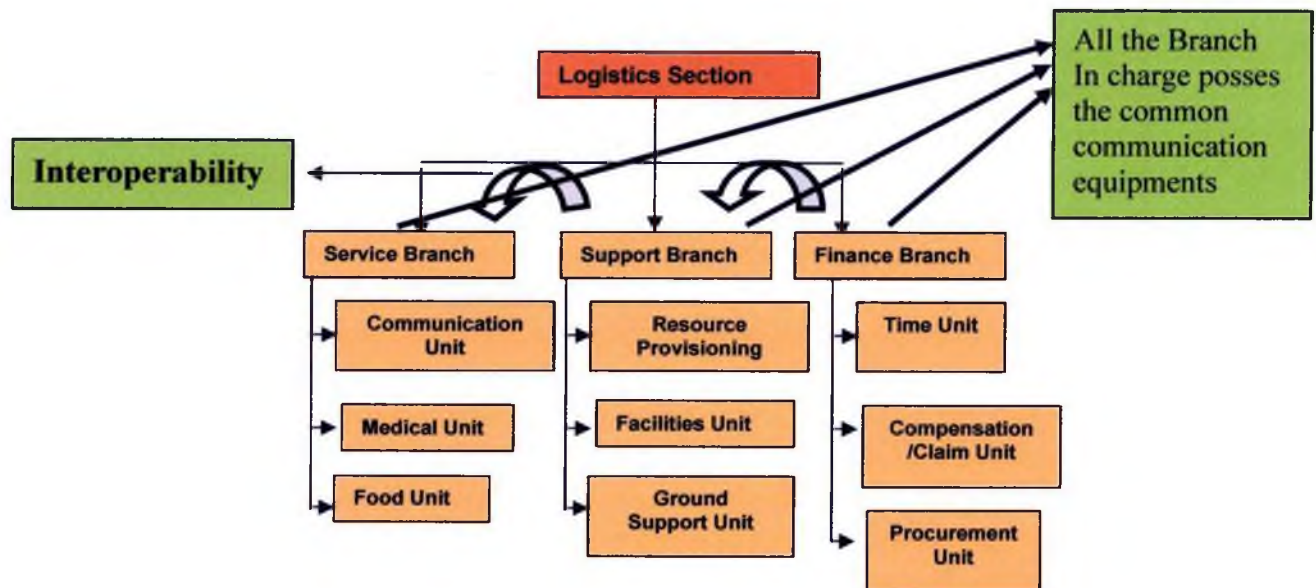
Logistics Section

All the Branch In charge posses the common communication equipments

Interoperability

Service Branch

Support Branch

Finance Branch

Communication Unit

Medical Unit

Food Unit

Resource Provisioning

Facilities Unit

Ground Support Unit

Time Unit

Compensation /Claim Unit

Procurement Unit